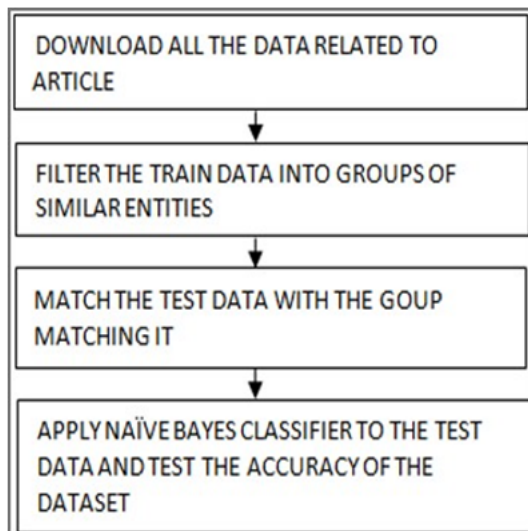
DOWNLOAD ALL THE DATA RELATED TO ARTICLE

FILTER THE TRAIN DATA INTO GROUPS OF SIMILAR ENTITIES

MATCH THE TEST DATA WITH THE GOUP MATCHING IT

APPLY NAÏVE BAYES CLASSIFIER TO THE TEST DATA AND TEST THE ACCURACY OF THE DATASET